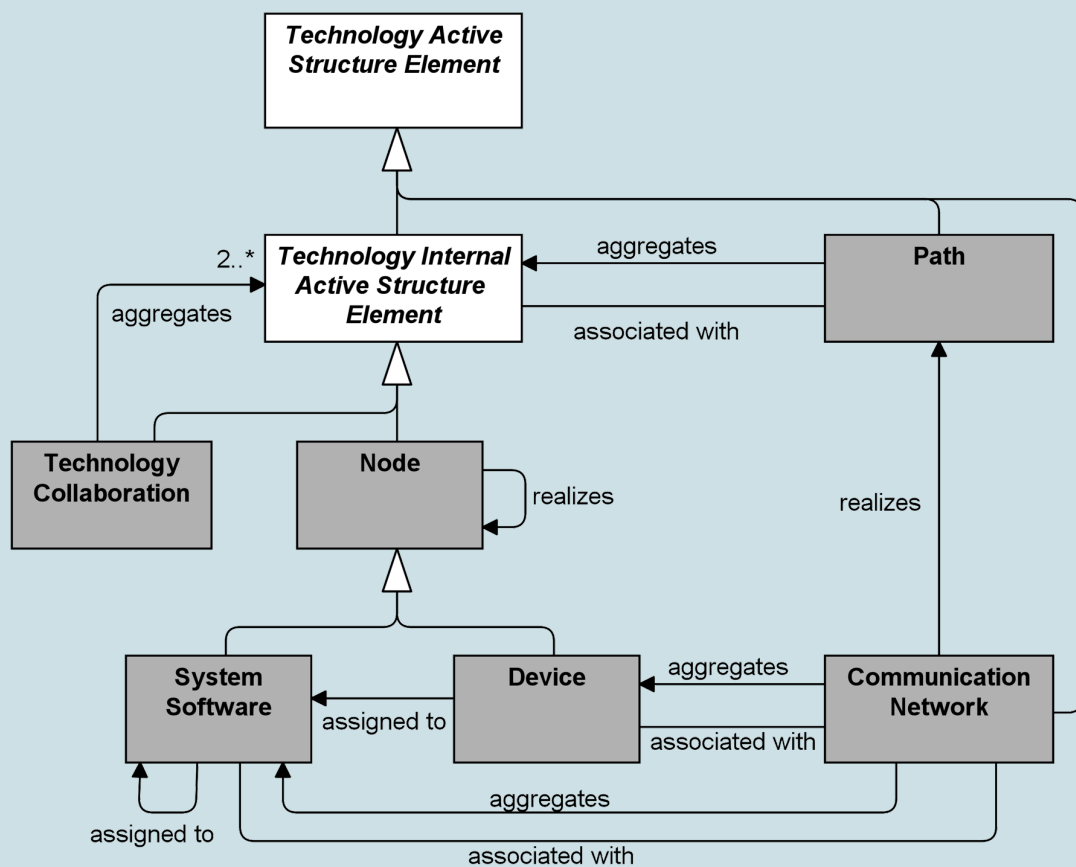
Technology Active Structure Element

2..*

Technology Internal Active Structure Element

aggregates

Path

aggregates

associated with

Technology Collaboration

Node

realizes

realizes

System Software

Device

Communication Network

aggregates

assigned to

associated with

aggregates

assigned to

associated with